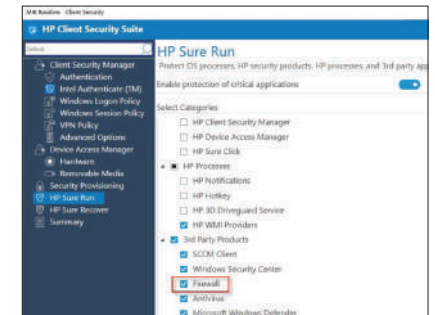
HP Baseline - Client Security

HP Client Security Suite

Search

Client Security Manager
Authentication
Intel Authenticate (TM)
Windows Logon Policy
Windows Session Policy
VPN Policy
Advanced Options
Device Access Manager
Hardware
Removable Media
Security Provisioning
HP Sure Run
HP Sure Recover
Summary

HP Sure Run

Protect OS processes, HP security products, HP processes, and 3rd party app

Enable protection of critical applications

Select Categories

HP Client Security Manager
HP Device Access Manager
HP Sure Click
HP Processes
HP Notifications
HP Hotkey
HP 3D Driveguard Service
HP WMI Providers
3rd Party Products
SCCM Client
Windows Security Center
Firewall
Antivirus
Microsoft Windows Defender